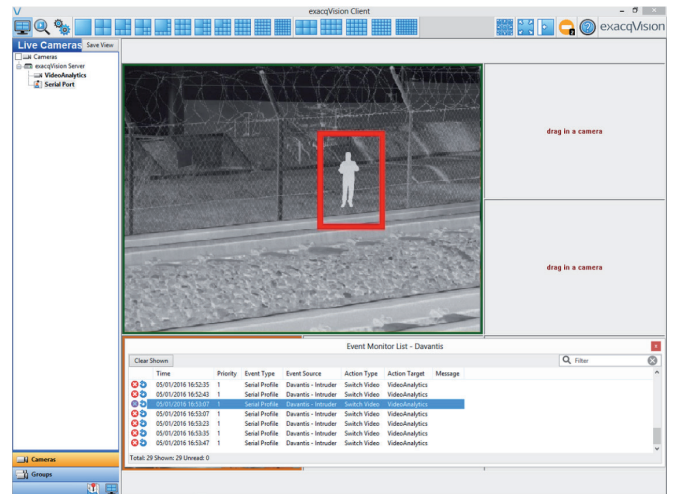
exacqVision Client

exacqVision

Live Cameras

Save View

Cameras

exacqVision Server

VideoAnalytics

Serial Port

drag in a camera

drag in a camera

Event Monitor List - Davantis

Clear Shown

Filter

| Time | Priority | Event Type | Event Source | Action Type | Action Target | Message |
|---|---|---|---|---|---|---|
| 05/01/2016 16:52:35 | 1 | Serial Profile | Davantis - Intruder | Switch Video | VideoAnalytics | |
| 05/01/2016 16:52:43 | 1 | Serial Profile | Davantis - Intruder | Switch Video | VideoAnalytics | |
| 05/01/2016 16:53:07 | 1 | Serial Profile | Davantis - Intruder | Switch Video | VideoAnalytics | |
| 05/01/2016 16:53:07 | 1 | Serial Profile | Davantis - Intruder | Switch Video | VideoAnalytics | |
| 05/01/2016 16:53:23 | 1 | Serial Profile | Davantis - Intruder | Switch Video | VideoAnalytics | |
| 05/01/2016 16:53:35 | 1 | Serial Profile | Davantis - Intruder | Switch Video | VideoAnalytics | |
| 05/01/2016 16:53:47 | 1 | Serial Profile | Davantis - Intruder | Switch Video | VideoAnalytics | |

Total: 29 Shown: 29 Unread: 0

Cameras

Groups